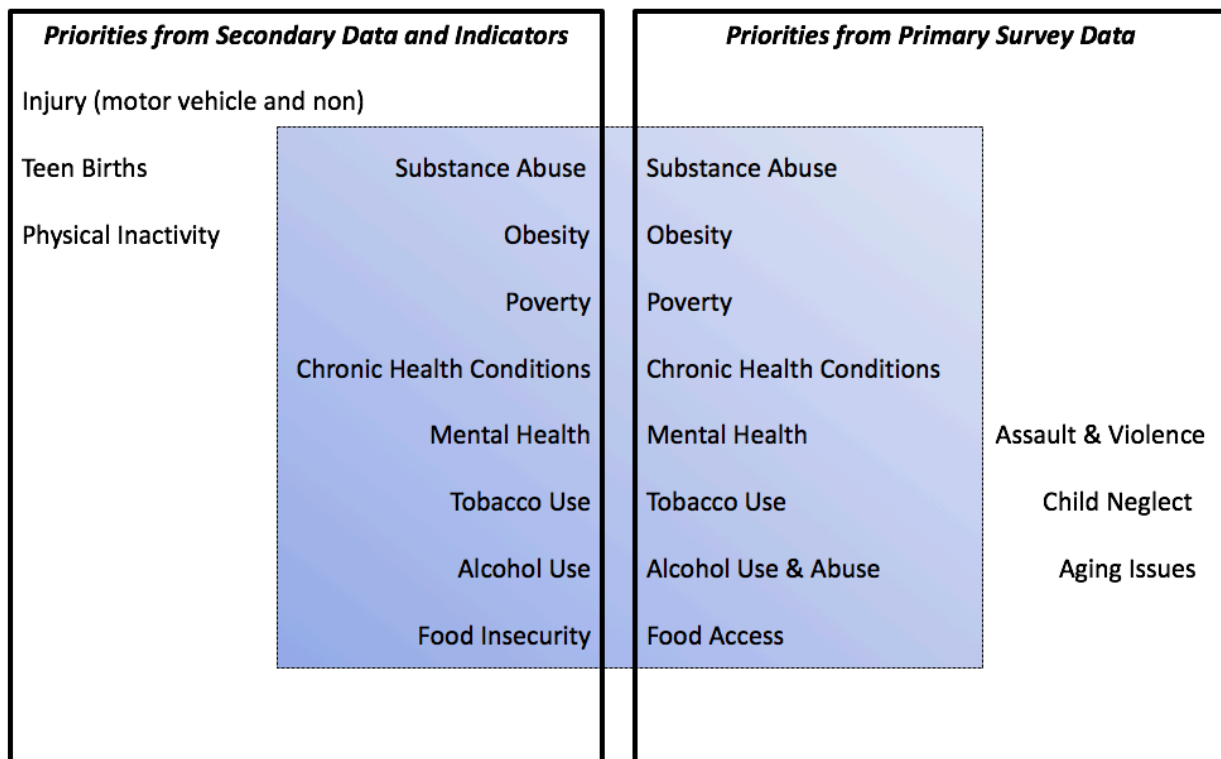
*Priorities from Secondary Data and Indicators*

Injury (motor vehicle and non)

Teen Births

Physical Inactivity

Substance Abuse

Obesity

Poverty

Chronic Health Conditions

Mental Health

Tobacco Use

Alcohol Use

Food Insecurity

*Priorities from Primary Survey Data*

Substance Abuse

Obesity

Poverty

Chronic Health Conditions

Mental Health

Tobacco Use

Alcohol Use & Abuse

Food Access

Assault & Violence

Child Neglect

Aging Issues